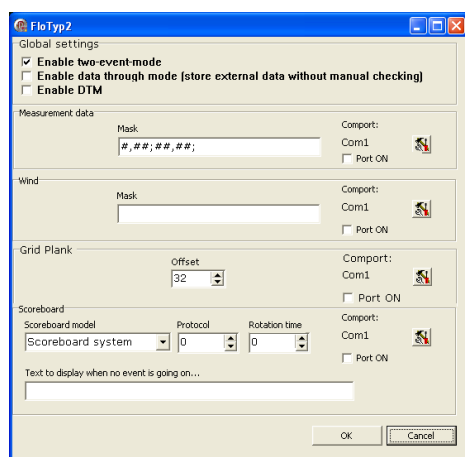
FloTyp2

Global settings
☑ Enable two-event-mode
☐ Enable data through mode (store external data without manual checking)
☐ Enable DTM

Measurement data
Mask
#,##;##,##;
Comport:
Com1
☐ Port ON

Wind
Mask
Comport:
Com1
☐ Port ON

Grid Plank
Offset
32
Comport:
Com1
☐ Port ON

Scoreboard
Scoreboard model
Scoreboard system
Protocol
0
Rotation time
0
Comport:
Com1
☐ Port ON
Text to display when no event is going on...

OK
Cancel